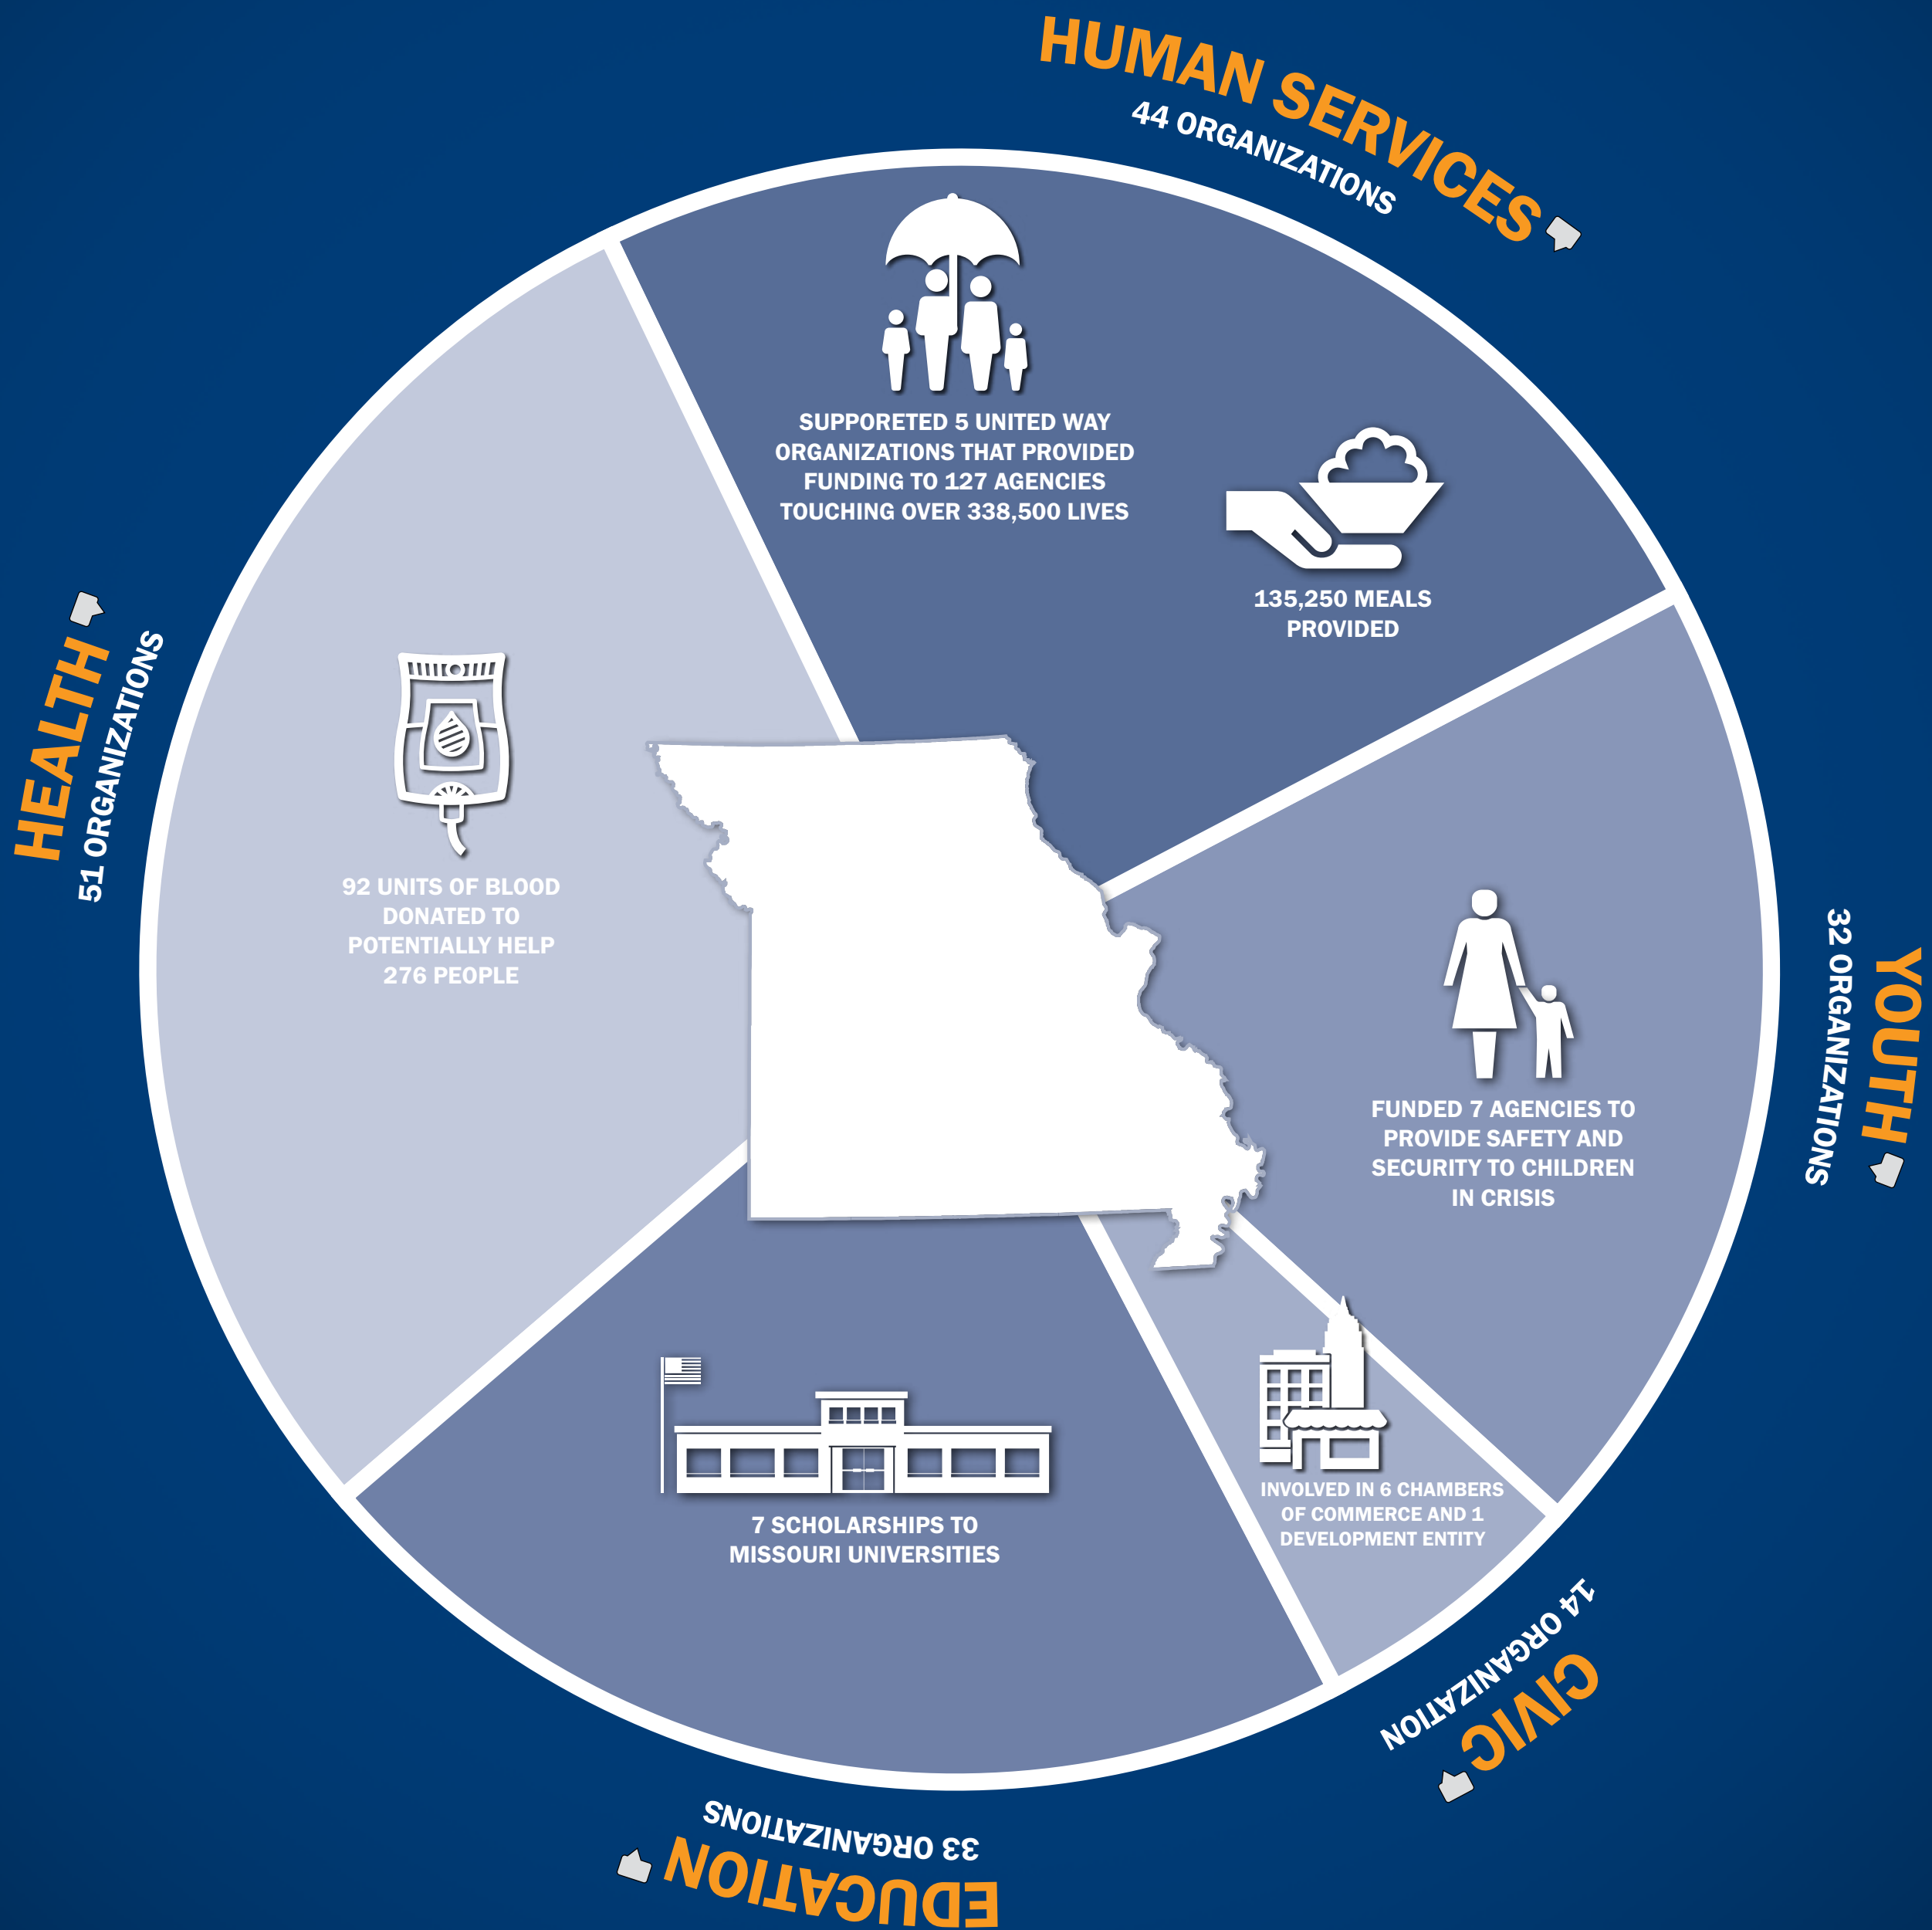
HUMAN SERVICES
44 ORGANIZATIONS

SUPPORETED 5 UNITED WAY ORGANIZATIONS THAT PROVIDED FUNDING TO 127 AGENCIES TOUCHING OVER 338,500 LIVES

135,250 MEALS PROVIDED

YOUTH
32 ORGANIZATIONS

FUNDED 7 AGENCIES TO PROVIDE SAFETY AND SECURITY TO CHILDREN IN CRISIS

CIVIC
14 ORGANIZATION

INVOLVED IN 6 CHAMBERS OF COMMERCE AND 1 DEVELOPMENT ENTITY

EDUCATION
33 ORGANIZATIONS

7 SCHOLARSHIPS TO MISSOURI UNIVERSITIES

HEALTH
51 ORGANIZATIONS

92 UNITS OF BLOOD DONATED TO POTENTIALLY HELP 276 PEOPLE